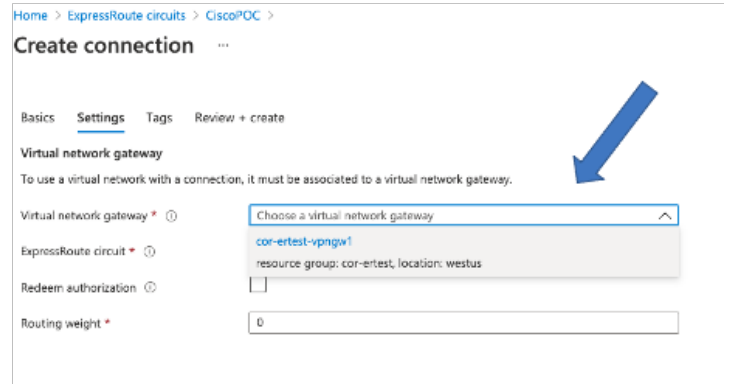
Home > ExpressRoute circuits > CiscoPOC >

Create connection ...

Basics Settings Tags Review + create

Virtual network gateway

To use a virtual network with a connection, it must be associated to a virtual network gateway.

Virtual network gateway * ⓘ Choose a virtual network gateway

cor-ertest-vpngw1

resource group: cor-ertest, location: westus

ExpressRoute circuit * ⓘ

Redeem authorization ⓘ

Routing weight * 0